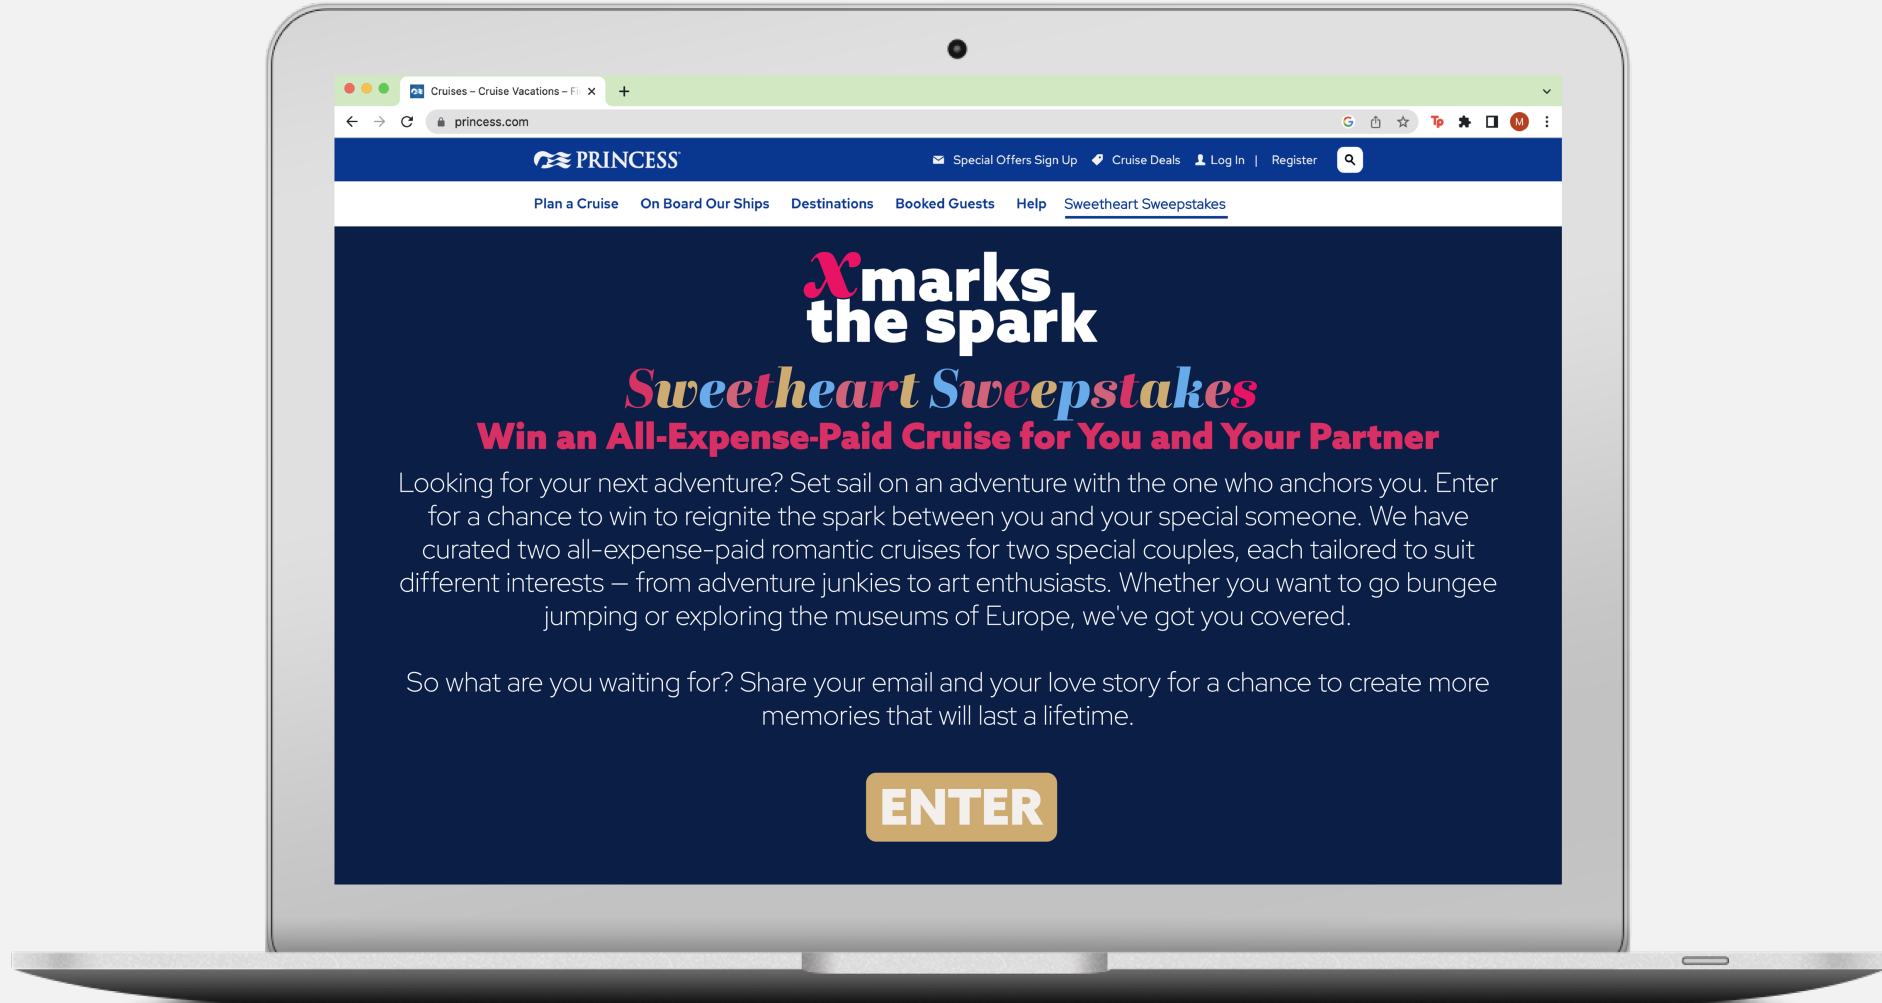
Cruises – Cruise Vacations – Fi

princess.com

PRINCESS

Special Offers Sign Up Cruise Deals Log In | Register

Plan a Cruise On Board Our Ships Destinations Booked Guests Help Sweetheart Sweepstakes

X marks the spark

Sweetheart Sweepstakes

Win an All-Expense-Paid Cruise for You and Your Partner

Looking for your next adventure? Set sail on an adventure with the one who anchors you. Enter for a chance to win to reignite the spark between you and your special someone. We have curated two all-expense-paid romantic cruises for two special couples, each tailored to suit different interests – from adventure junkies to art enthusiasts. Whether you want to go bungee jumping or exploring the museums of Europe, we've got you covered.

So what are you waiting for? Share your email and your love story for a chance to create more memories that will last a lifetime.

ENTER